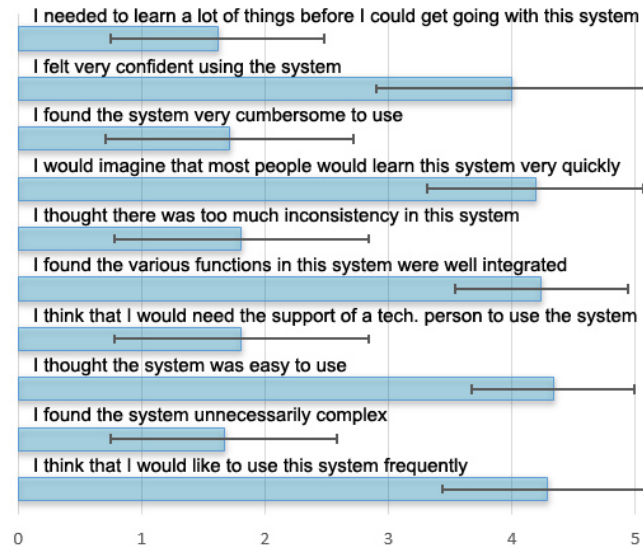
I needed to learn a lot of things before I could get going with this system

I felt very confident using the system

I found the system very cumbersome to use

I would imagine that most people would learn this system very quickly

I thought there was too much inconsistency in this system

I found the various functions in this system were well integrated

I think that I would need the support of a tech. person to use the system

I thought the system was easy to use

I found the system unnecessarily complex

I think that I would like to use this system frequently

0 1 2 3 4 5